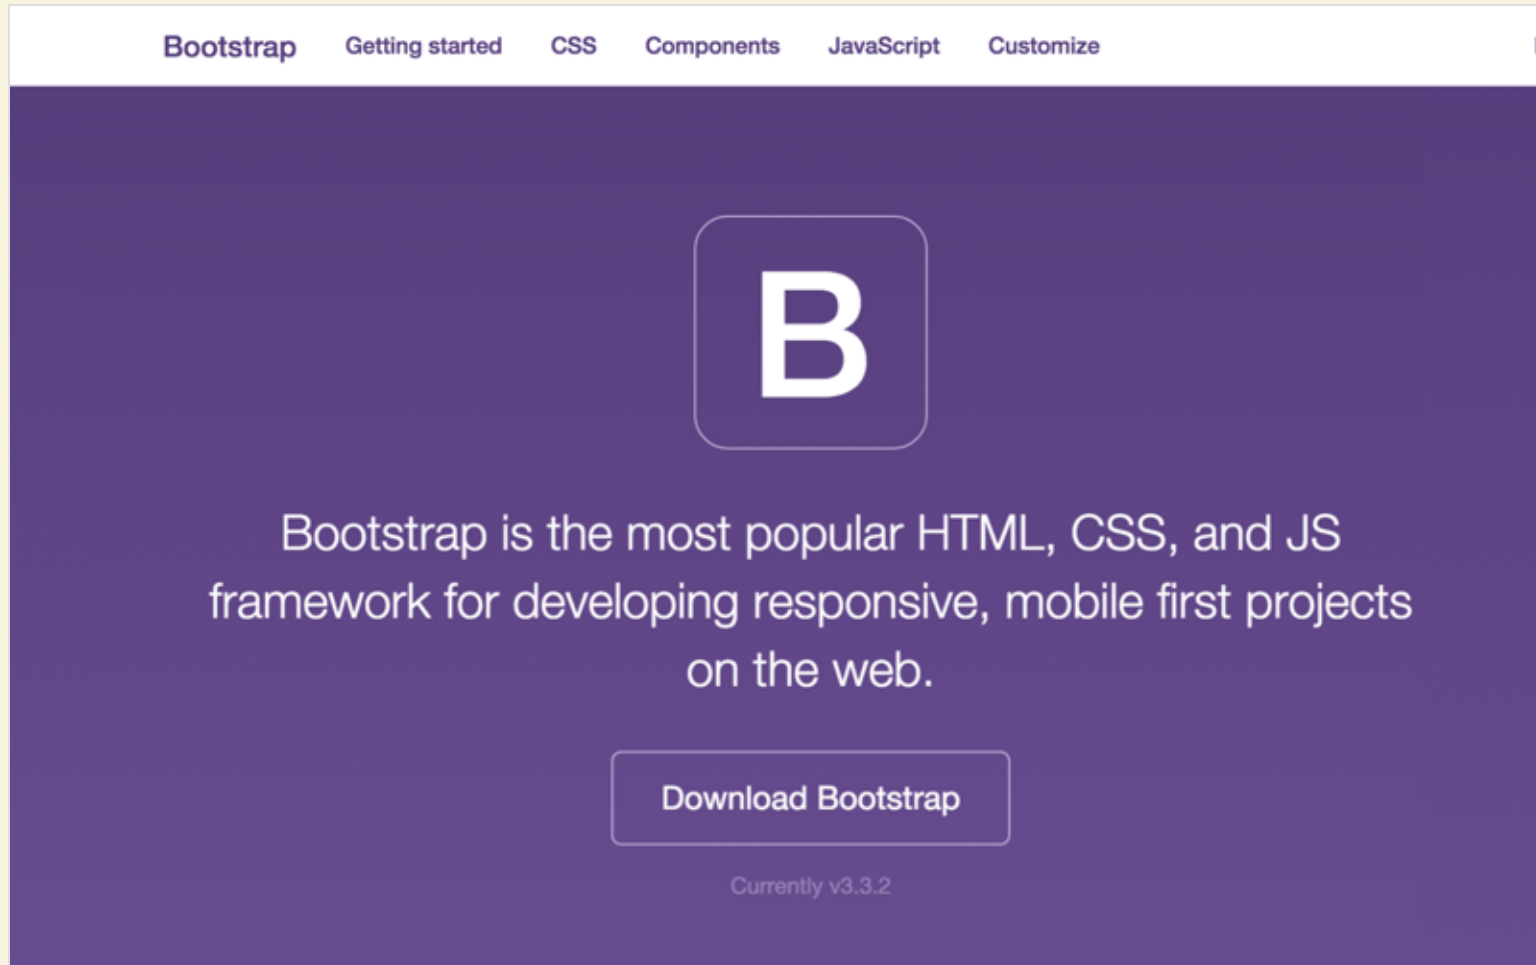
Bootstrap Getting started CSS Components JavaScript Customize

B

Bootstrap is the most popular HTML, CSS, and JS framework for developing responsive, mobile first projects on the web.

Download Bootstrap

Currently v3.3.2